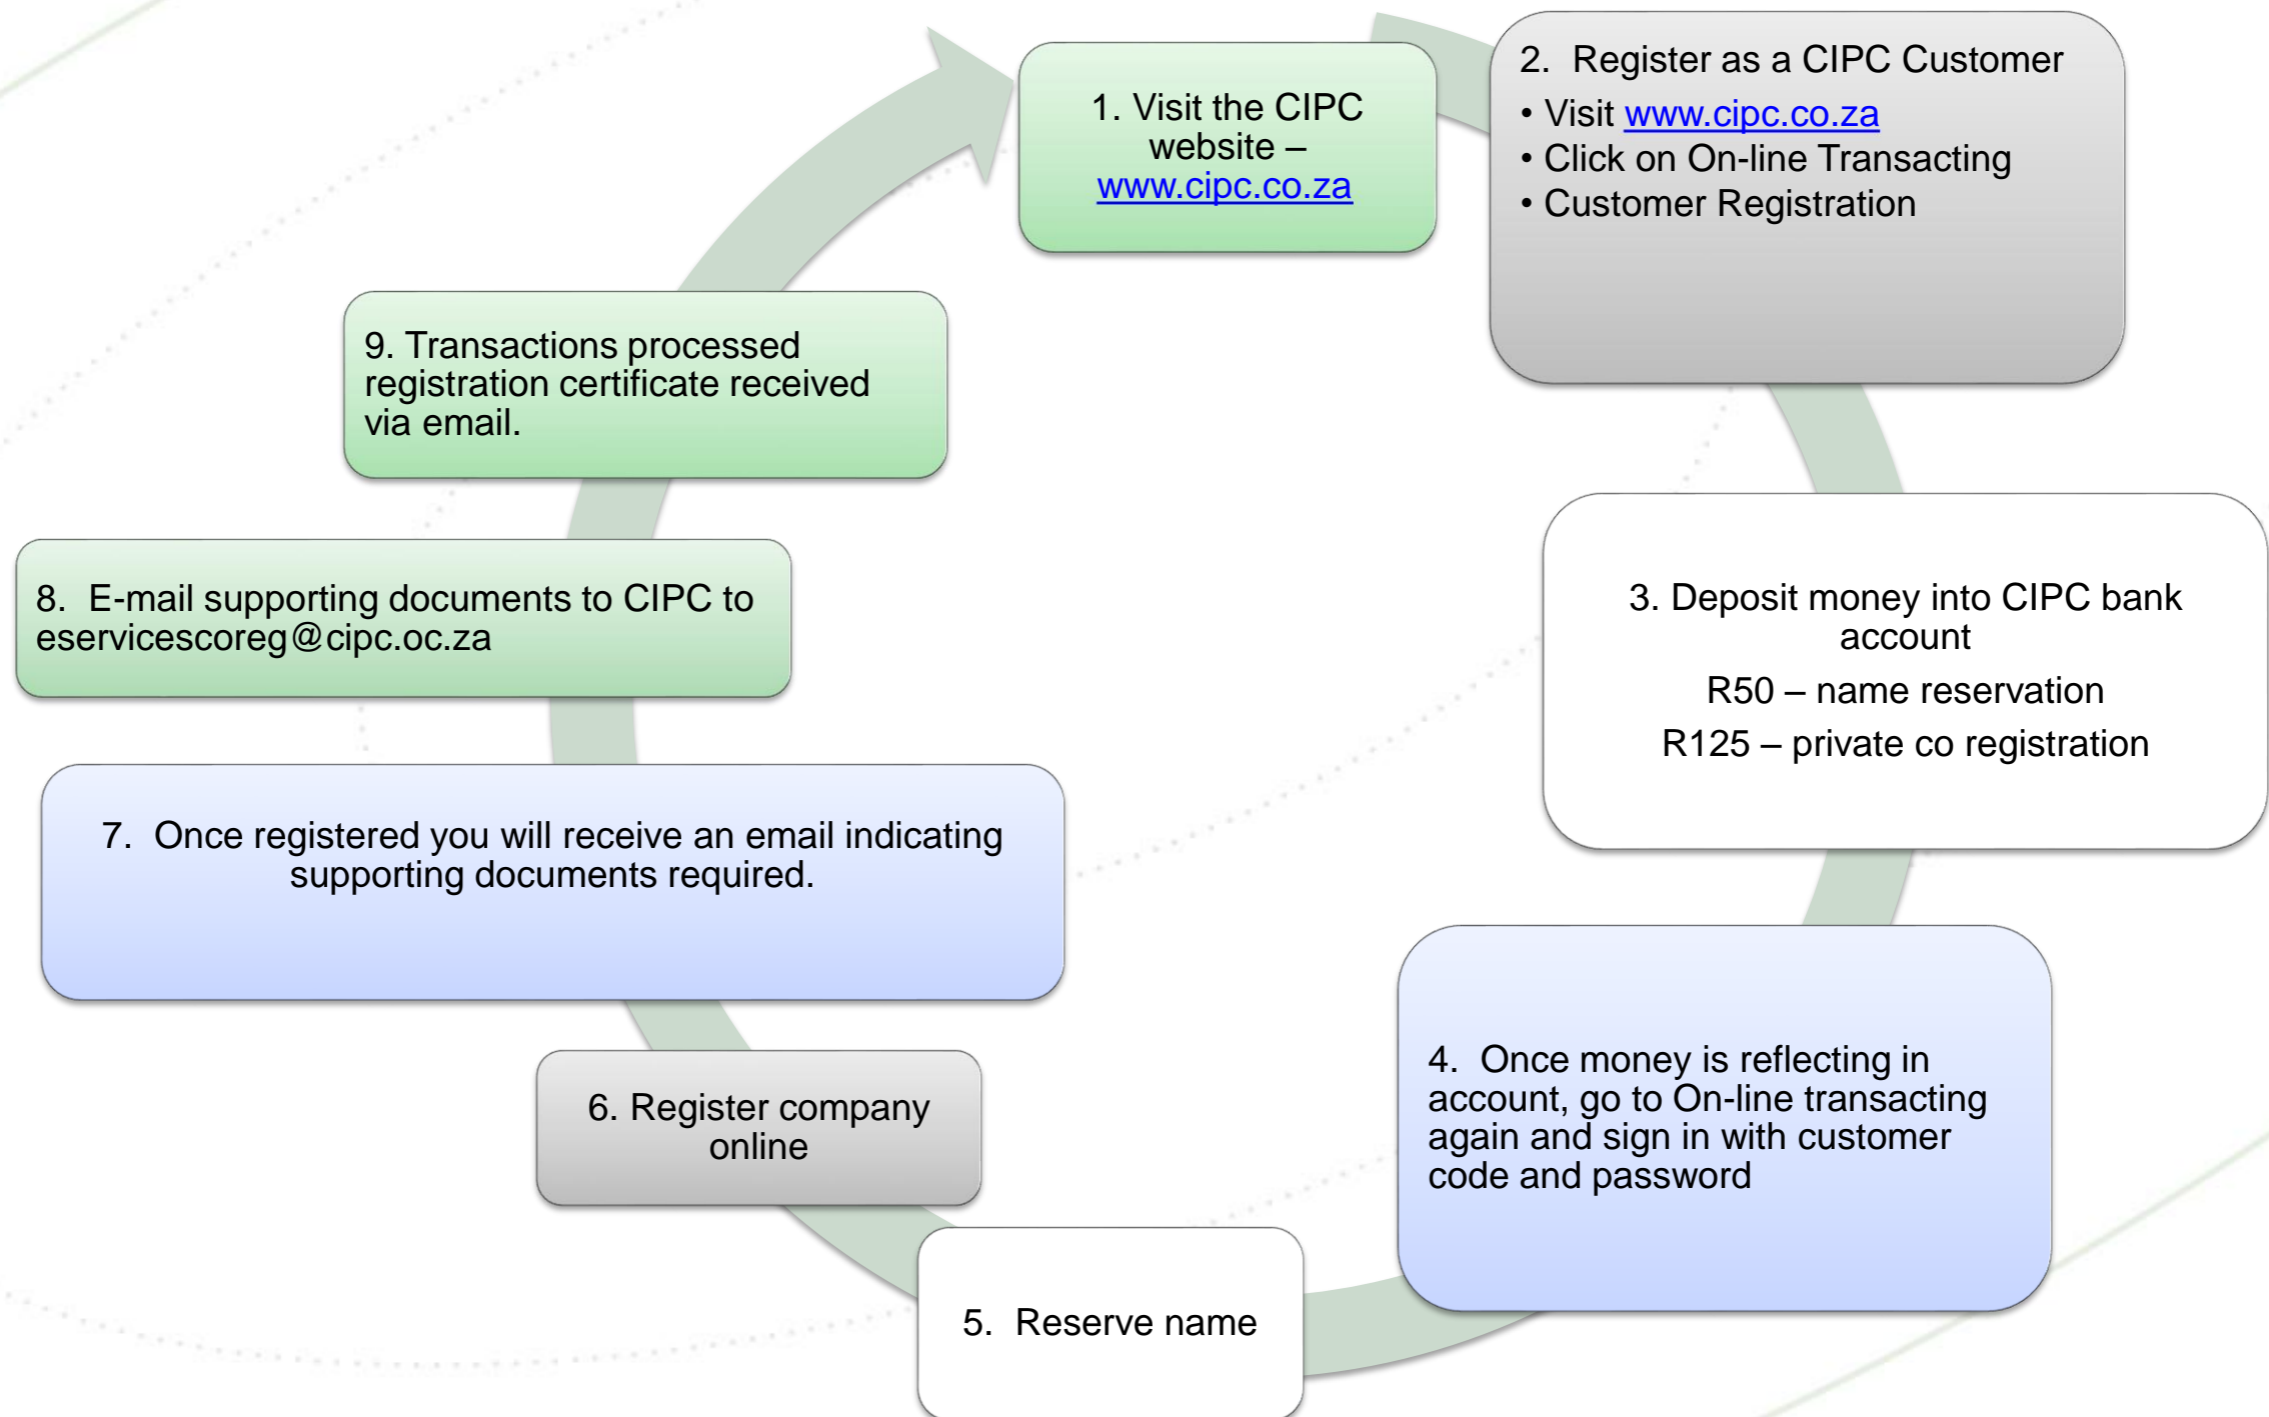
1. Visit the CIPC website – www.cipc.co.za

2. Register as a CIPC Customer
• Visit www.cipc.co.za
• Click on On-line Transacting
• Customer Registration

3. Deposit money into CIPC bank account

R50 – name reservation

R125 – private co registration

4. Once money is reflecting in account, go to On-line transacting again and sign in with customer code and password

5. Reserve name

6. Register company online

7. Once registered you will receive an email indicating supporting documents required.

8. E-mail supporting documents to CIPC to eservicescoreg@cipc.oc.za

9. Transactions processed registration certificate received via email.